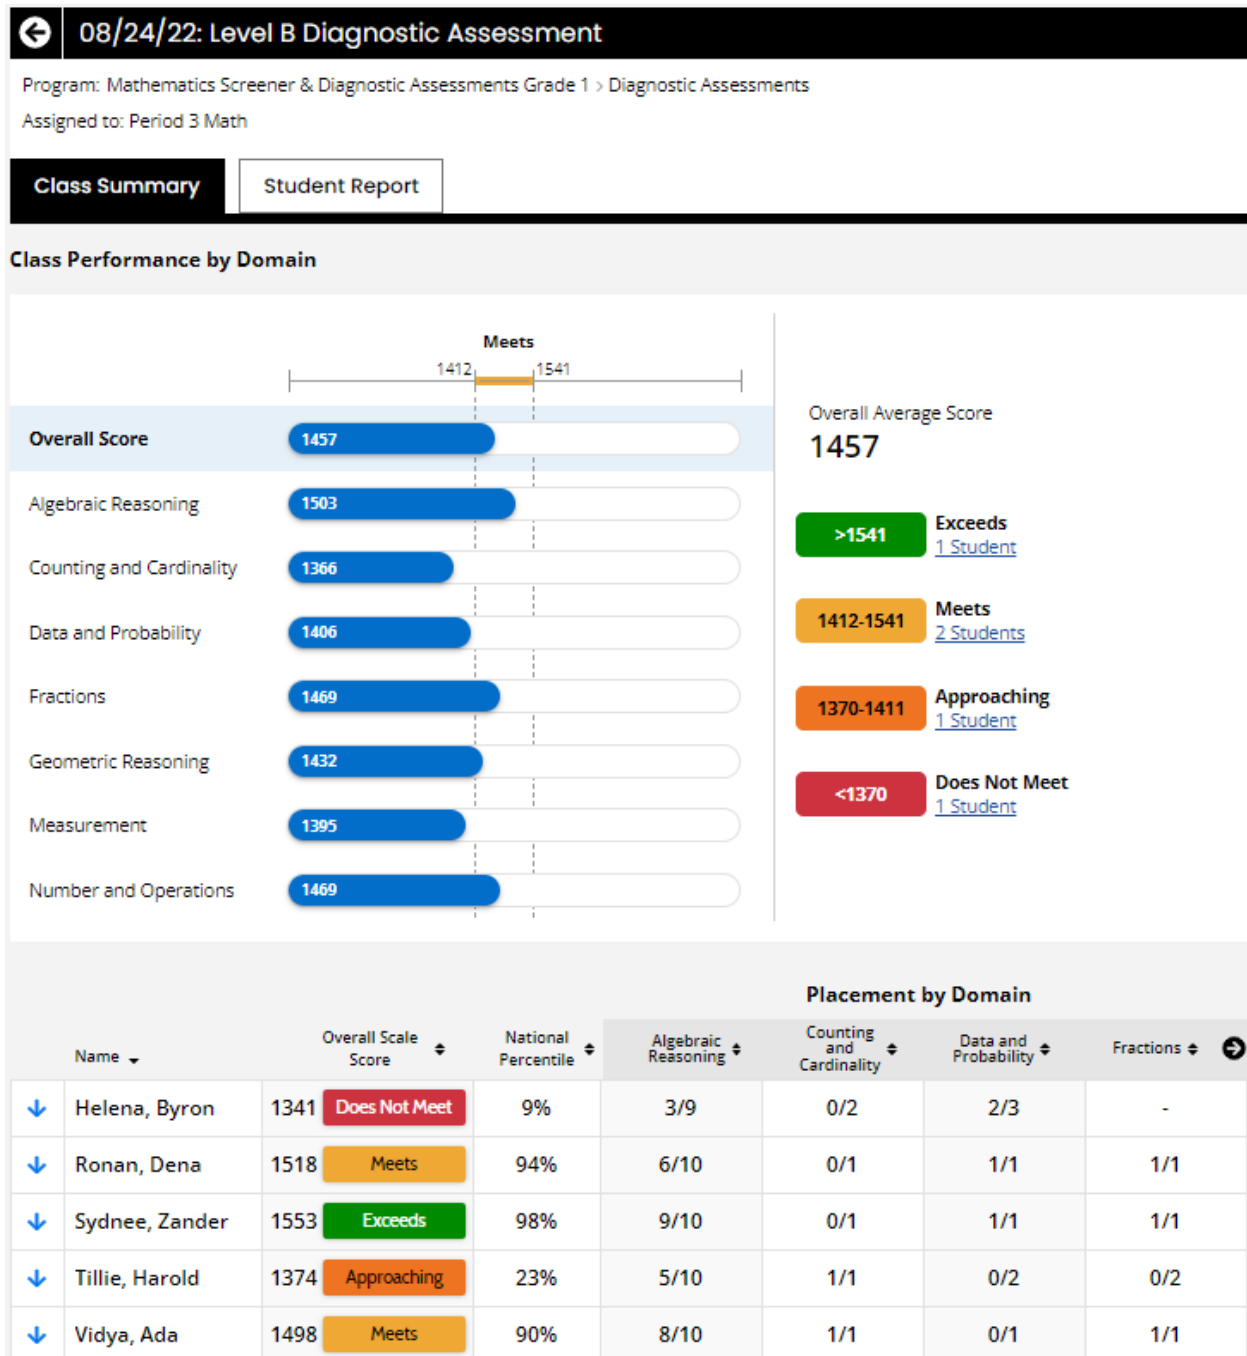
08/24/22: Level B Diagnostic Assessment

Program: Mathematics Screener & Diagnostic Assessments Grade 1 > Diagnostic Assessments

Assigned to: Period 3 Math

Class Summary | Student Report

Class Performance by Domain

Meets
1412 1541

Overall Score 1457
Algebraic Reasoning 1503
Counting and Cardinality 1366
Data and Probability 1406
Fractions 1469
Geometric Reasoning 1432
Measurement 1395
Number and Operations 1469

Overall Average Score
1457

>1541 Exceeds 1 Student
1412-1541 Meets 2 Students
1370-1411 Approaching 1 Student
<1370 Does Not Meet 1 Student

Placement by Domain

| | Name | Overall Scale Score | | National Percentile | Algebraic Reasoning | Counting and Cardinality | Data and Probability | Fractions |
|---|---|---|---|---|---|---|---|---|
| ↓ | Helena, Byron | 1341 | Does Not Meet | 9% | 3/9 | 0/2 | 2/3 | - |
| ↓ | Ronan, Dena | 1518 | Meets | 94% | 6/10 | 0/1 | 1/1 | 1/1 |
| ↓ | Sydnee, Zander | 1553 | Exceeds | 98% | 9/10 | 0/1 | 1/1 | 1/1 |
| ↓ | Tillie, Harold | 1374 | Approaching | 23% | 5/10 | 1/1 | 0/2 | 0/2 |
| ↓ | Vidya, Ada | 1498 | Meets | 90% | 8/10 | 1/1 | 0/1 | 1/1 |